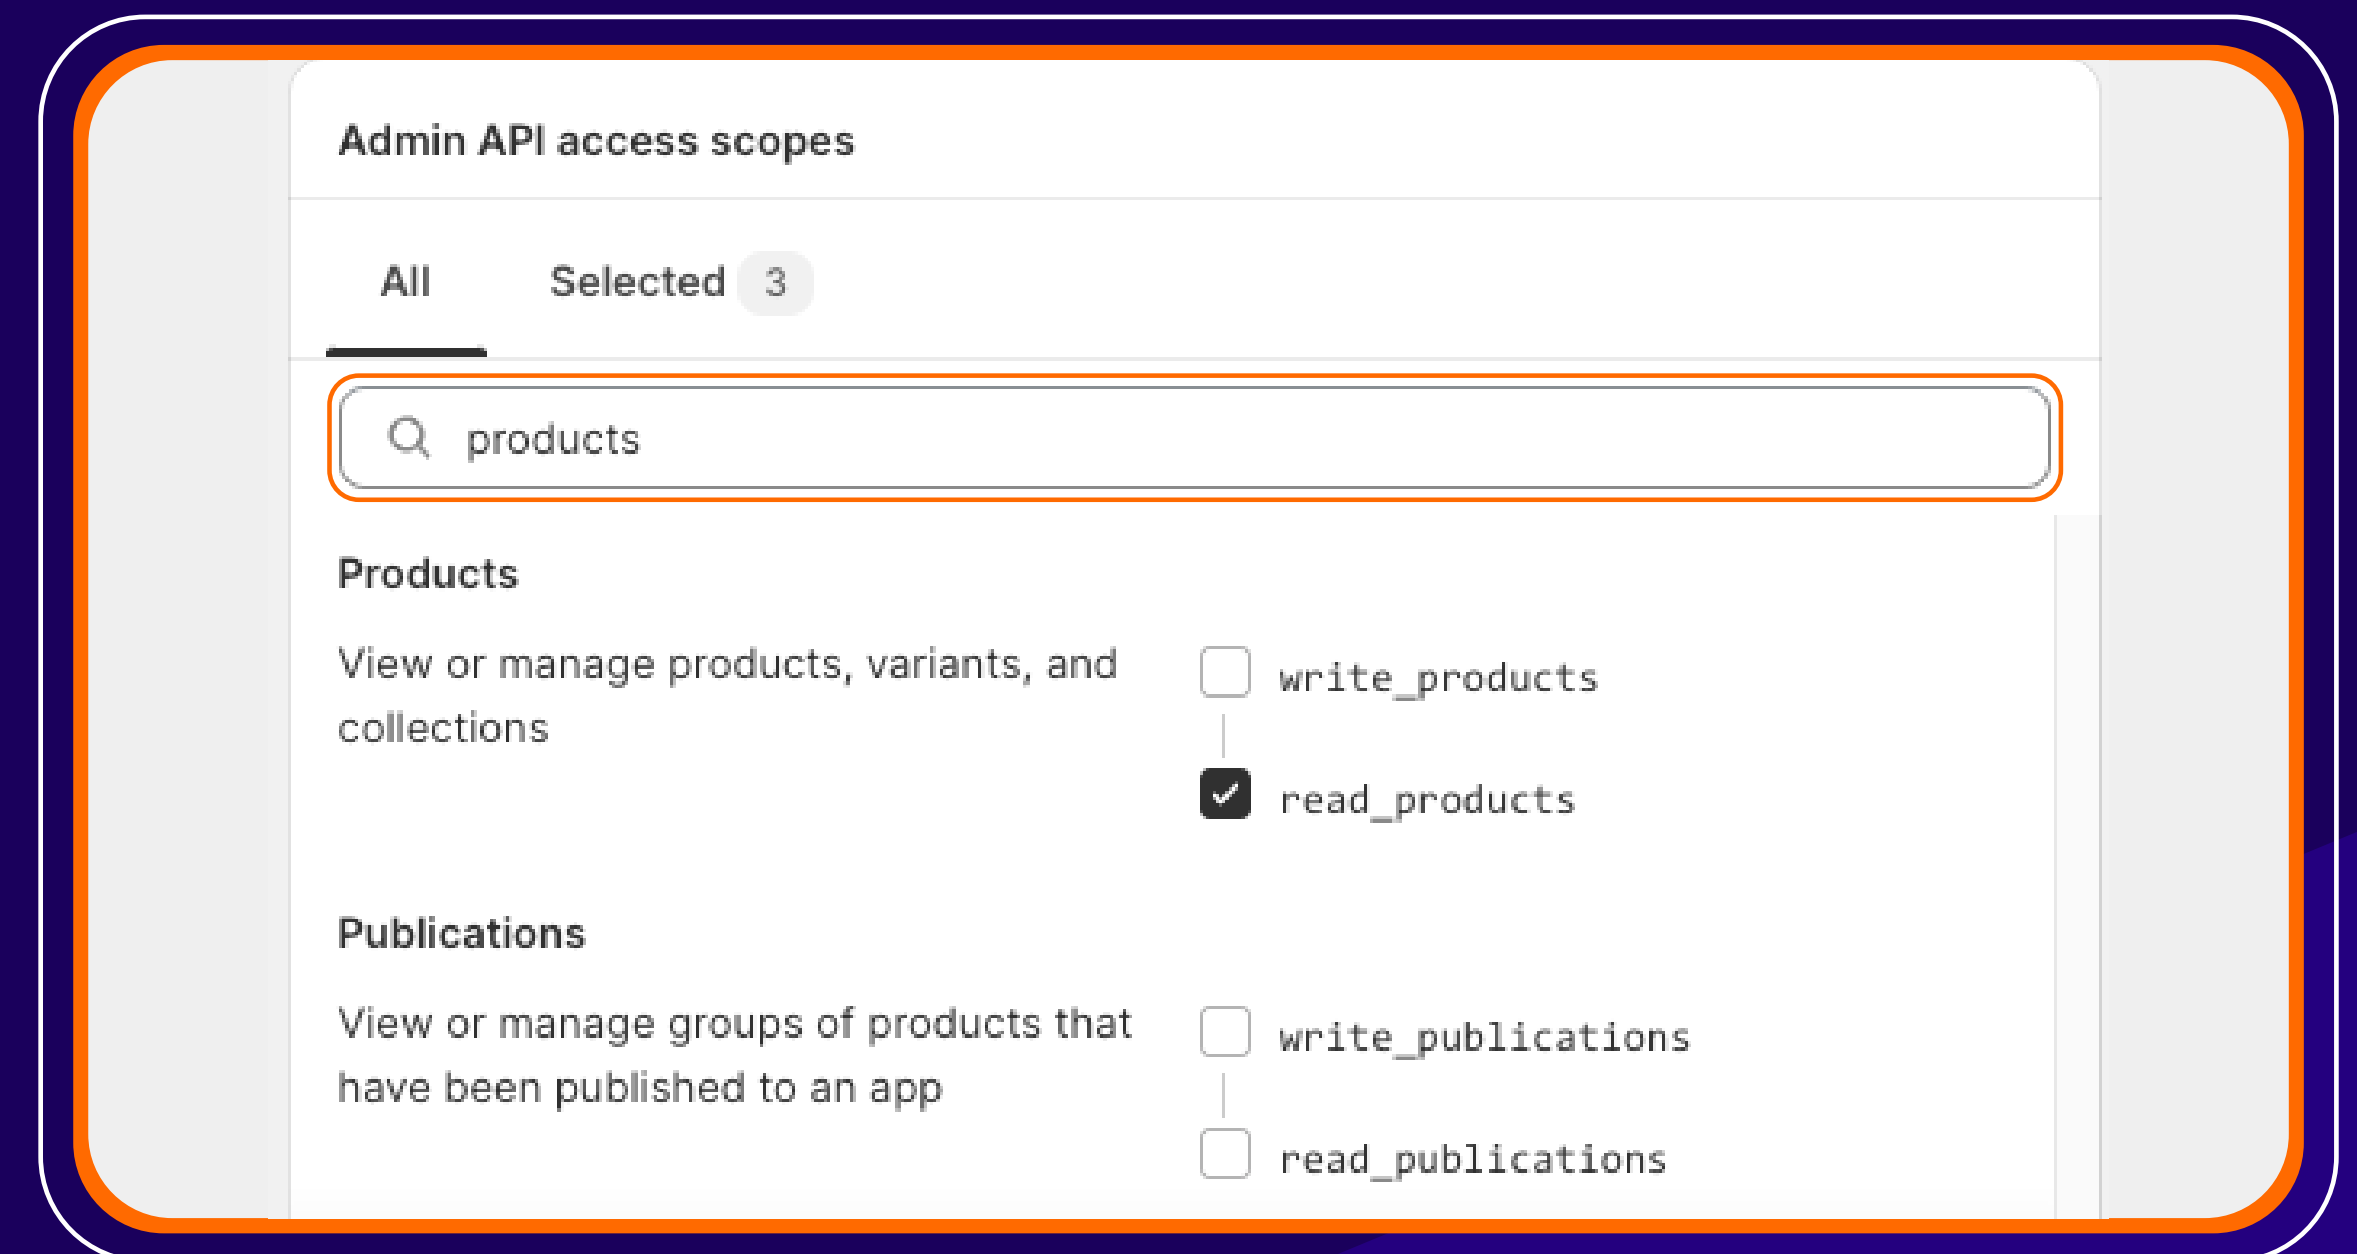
Admin API access scopes

All Selected 3

products

Products

View or manage products, variants, and collections

write_products

read_products

Publications

View or manage groups of products that have been published to an app

write_publications

read_publications